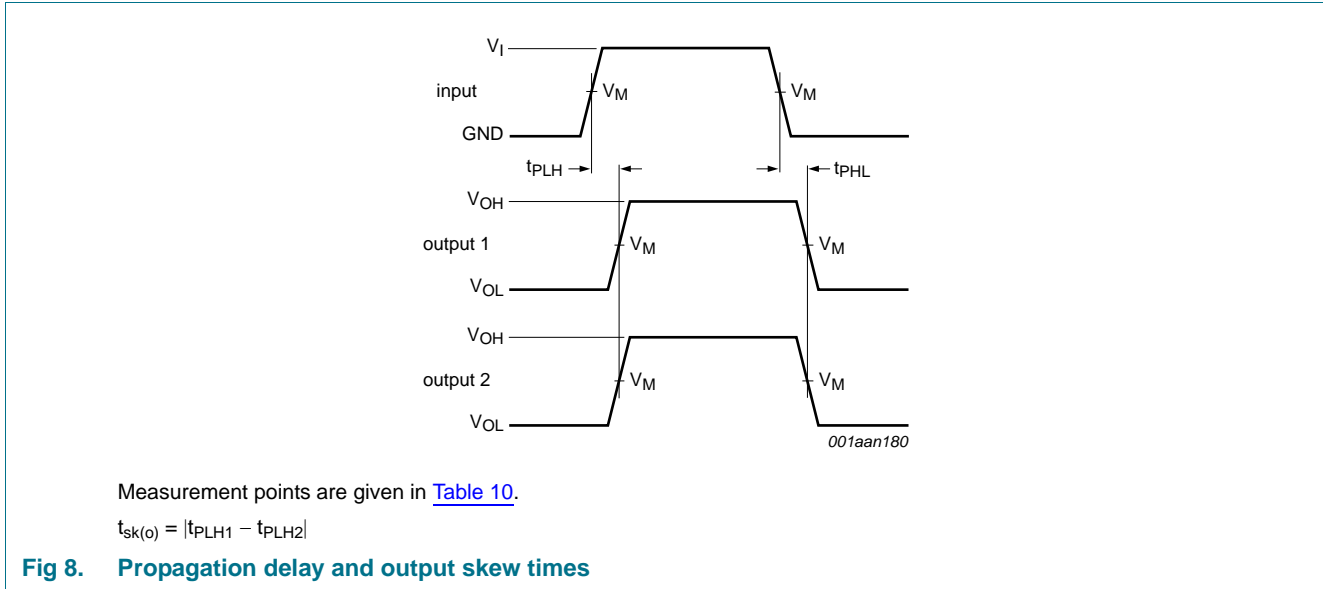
$V_I$

input

$V_M$

$V_M$

GND

$t_{PLH}$

$t_{PHL}$

$V_{OH}$

output 1

$V_M$

$V_M$

$V_{OL}$

$V_{OH}$

output 2

$V_M$

$V_M$

$V_{OL}$

001aan180

Measurement points are given in Table 10.

$t_{sk(o)} = |t_{PLH1} - t_{PLH2}|$

Fig 8. Propagation delay and output skew times